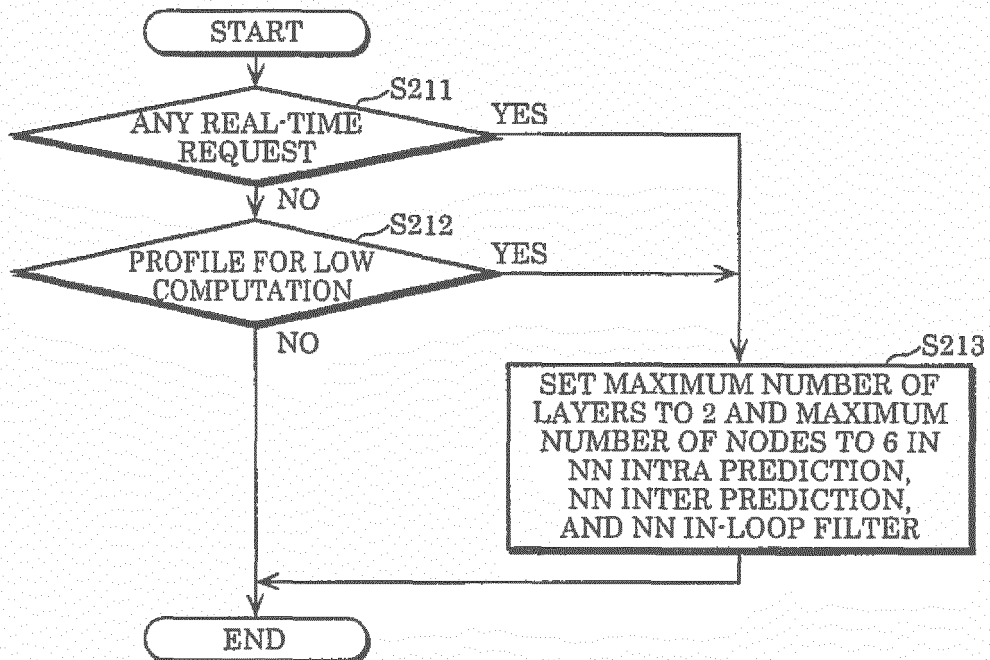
START

S211

ANY REAL-TIME REQUEST

YES

NO

S212

PROFILE FOR LOW COMPUTATION

YES

NO

S213

SET MAXIMUM NUMBER OF LAYERS TO 2 AND MAXIMUM NUMBER OF NODES TO 6 IN NN INTRA PREDICTION, NN INTER PREDICTION, AND NN IN-LOOP FILTER

END